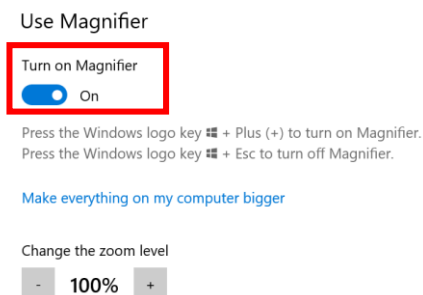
Use Magnifier

Turn on Magnifier

On

Press the Windows logo key + Plus (+) to turn on Magnifier.
Press the Windows logo key + Esc to turn off Magnifier.

Make everything on my computer bigger

Change the zoom level

- 100% +